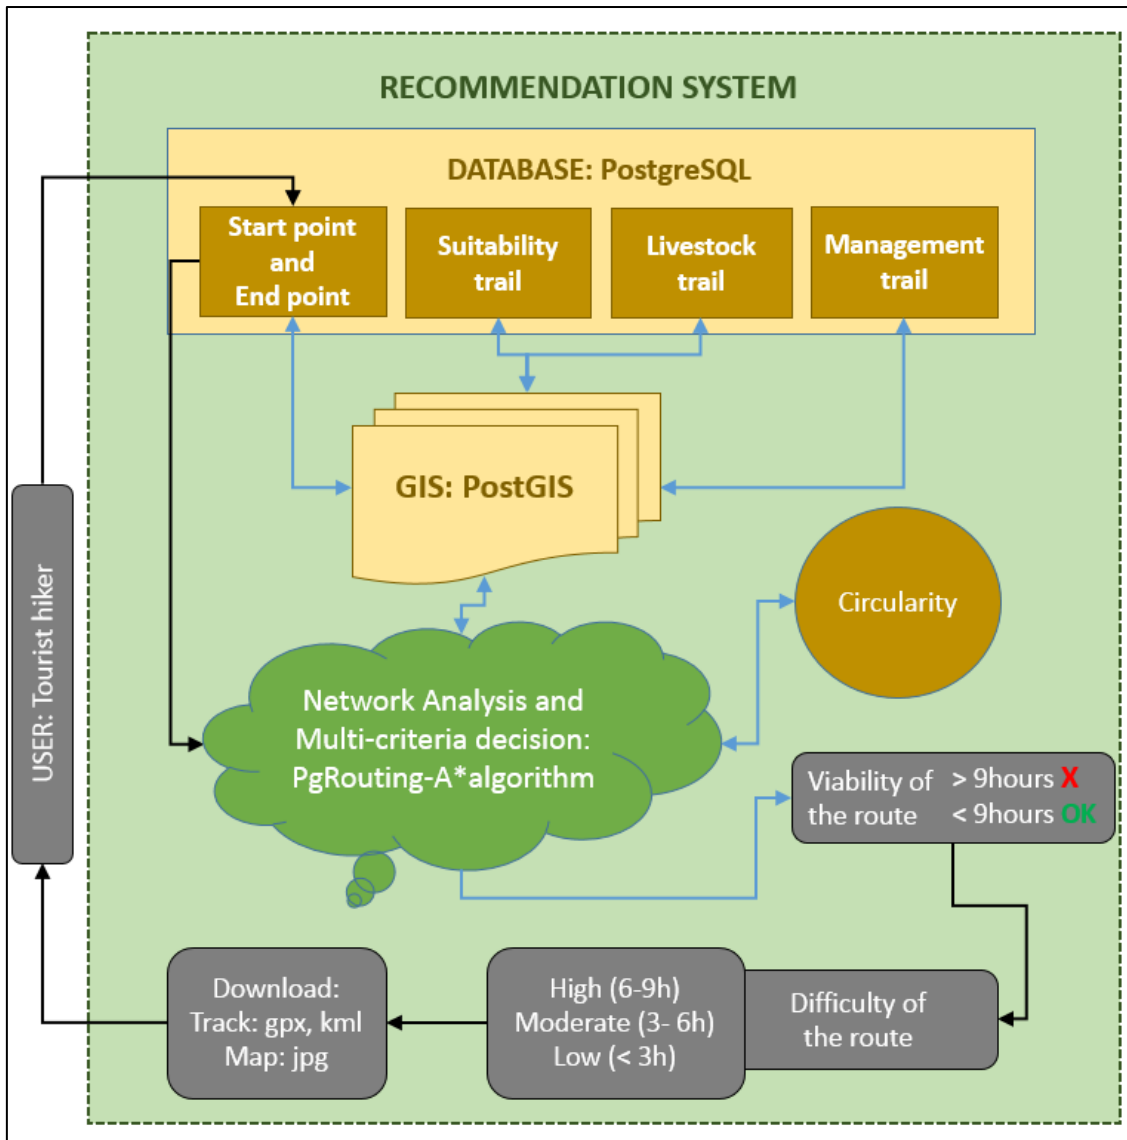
RECOMMENDATION SYSTEM

DATABASE: PostgreSQL

Start point and End point

Suitability trail

Livestock trail

Management trail

GIS: PostGIS

Circularity

Network Analysis and Multi-criteria decision: PgRouting-A*algorithm

Viability of the route

> 9hours X
< 9hours OK

USER: Tourist hiker

Download:
Track: gpx, kml
Map: jpg

High (6-9h)
Moderate (3- 6h)
Low (< 3h)

Difficulty of the route